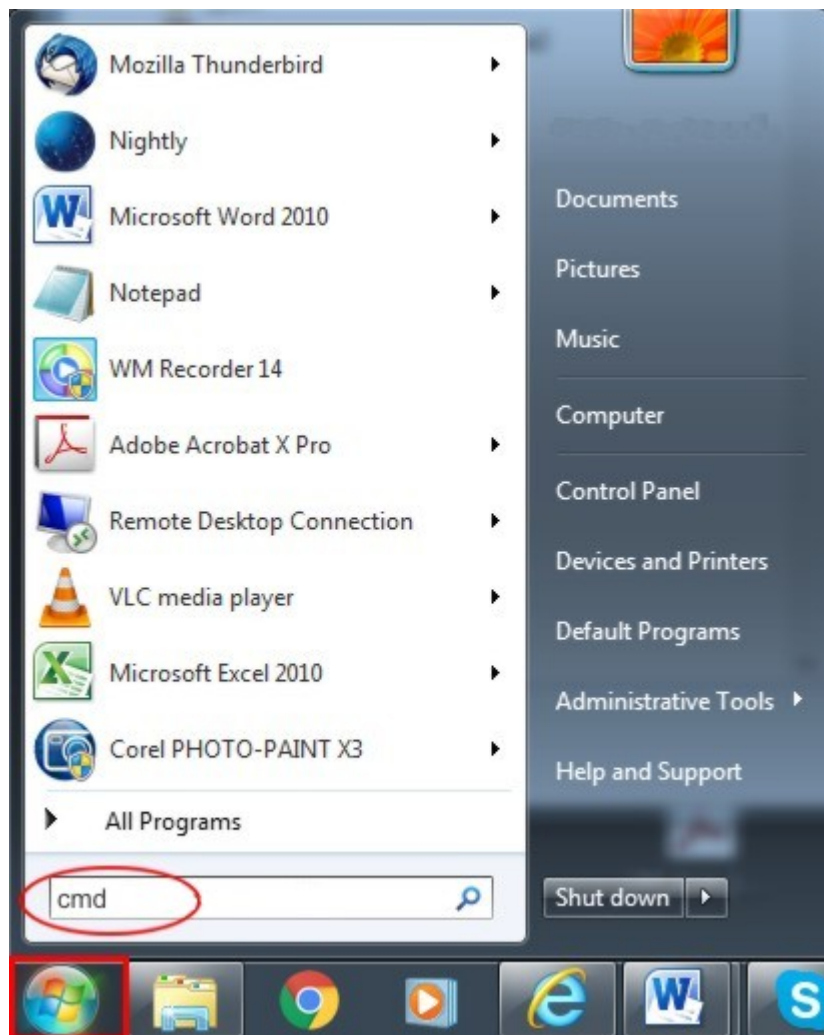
Mozilla Thunderbird
Nightly
Microsoft Word 2010
Notepad
WM Recorder 14
Adobe Acrobat X Pro
Remote Desktop Connection
VLC media player
Microsoft Excel 2010
Corel PHOTO-PAINT X3
All Programs
cmd

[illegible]
Documents
Pictures
Music
Computer
Control Panel
Devices and Printers
Default Programs
Administrative Tools
Help and Support
Shut down